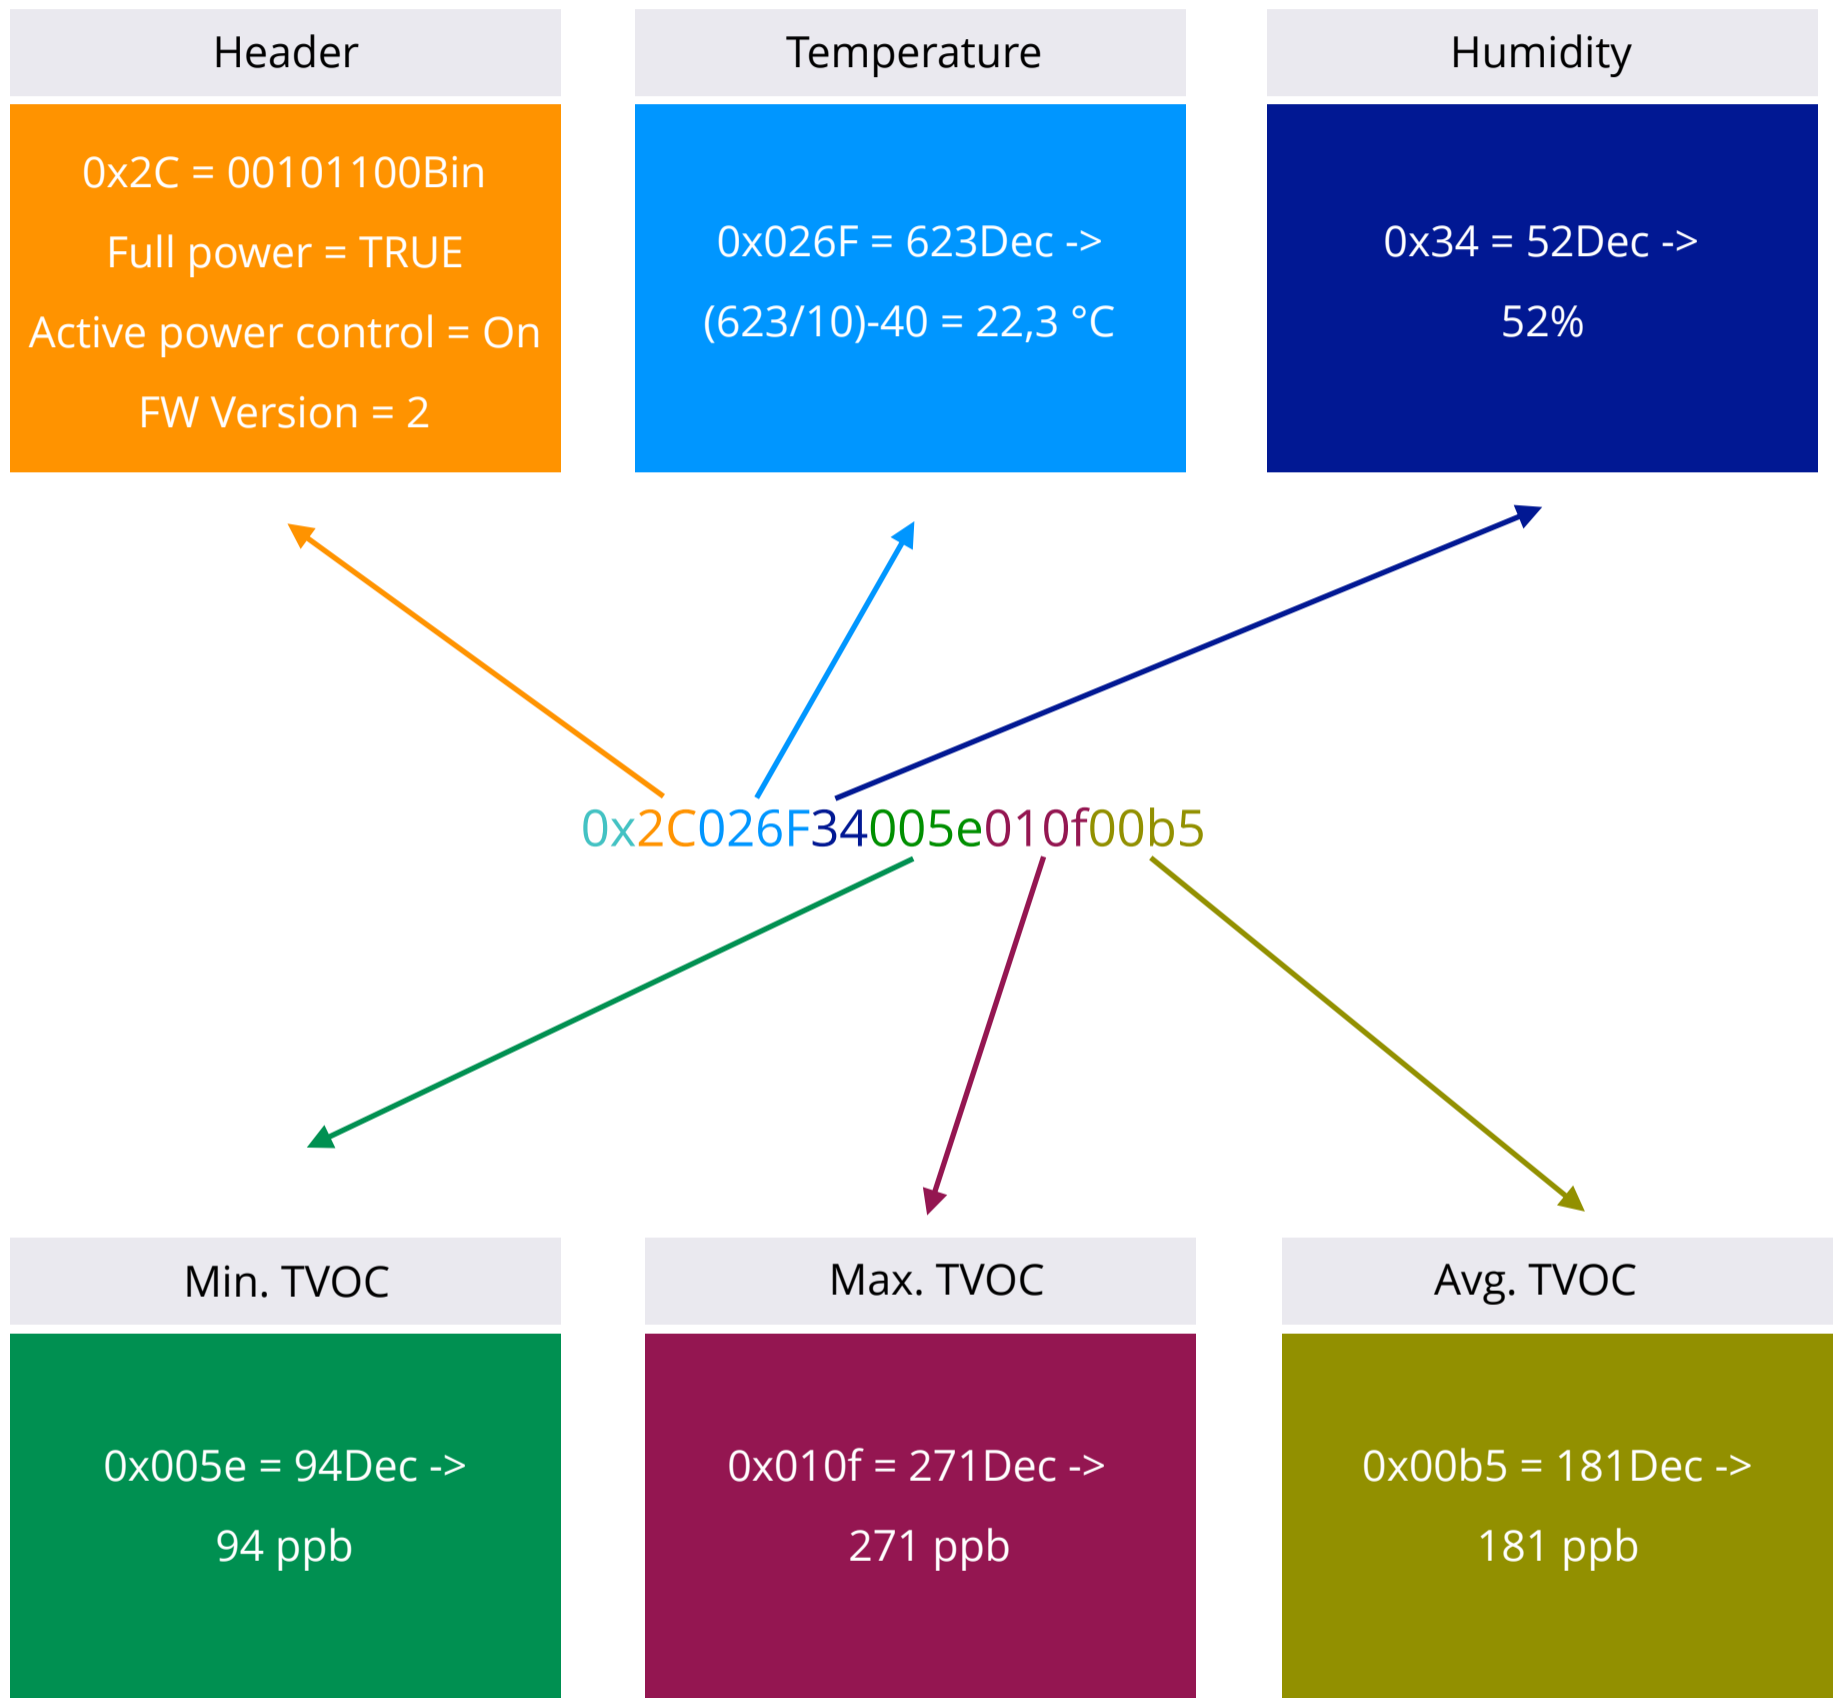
Header

0x2C = 00101100Bin

Full power = TRUE

Active power control = On

FW Version = 2

Temperature

0x026F = 623Dec ->

(623/10)-40 = 22,3 °C

Humidity

0x34 = 52Dec ->

52%

0x2C026F34005e010f00b5

Min. TVOC

0x005e = 94Dec ->

94 ppb

Max. TVOC

0x010f = 271Dec ->

271 ppb

Avg. TVOC

0x00b5 = 181Dec ->

181 ppb